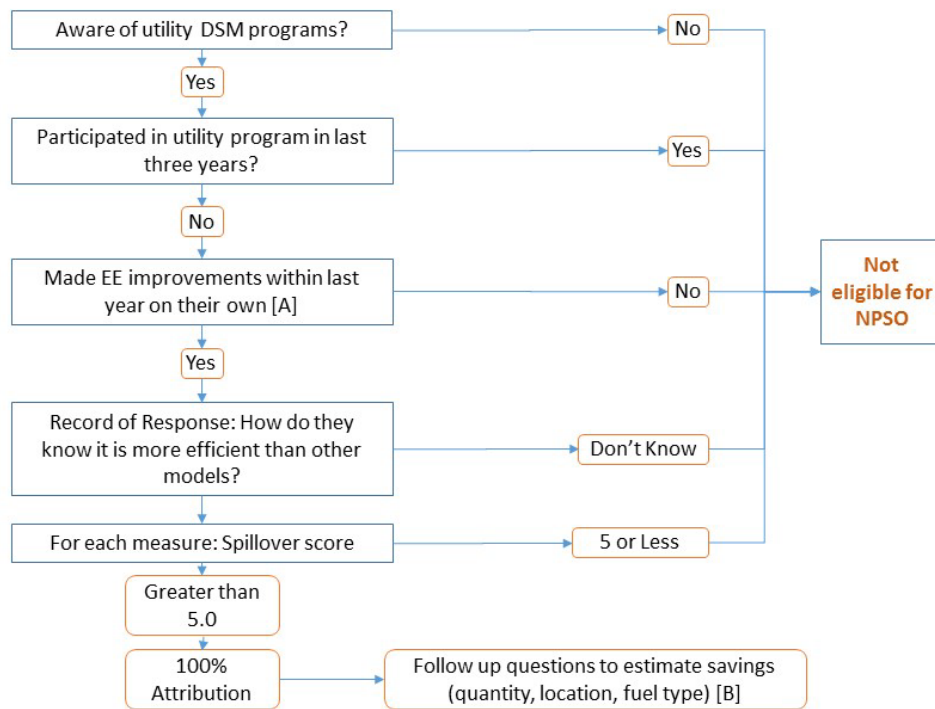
Aware of utility DSM programs?

No

Yes

Participated in utility program in last three years?

Yes

No

Made EE improvements within last year on their own [A]

No

Not eligible for NPSO

Yes

Record of Response: How do they know it is more efficient than other models?

Don’t Know

For each measure: Spillover score

5 or Less

Greater than 5.0

100% Attribution

Follow up questions to estimate savings (quantity, location, fuel type) [B]